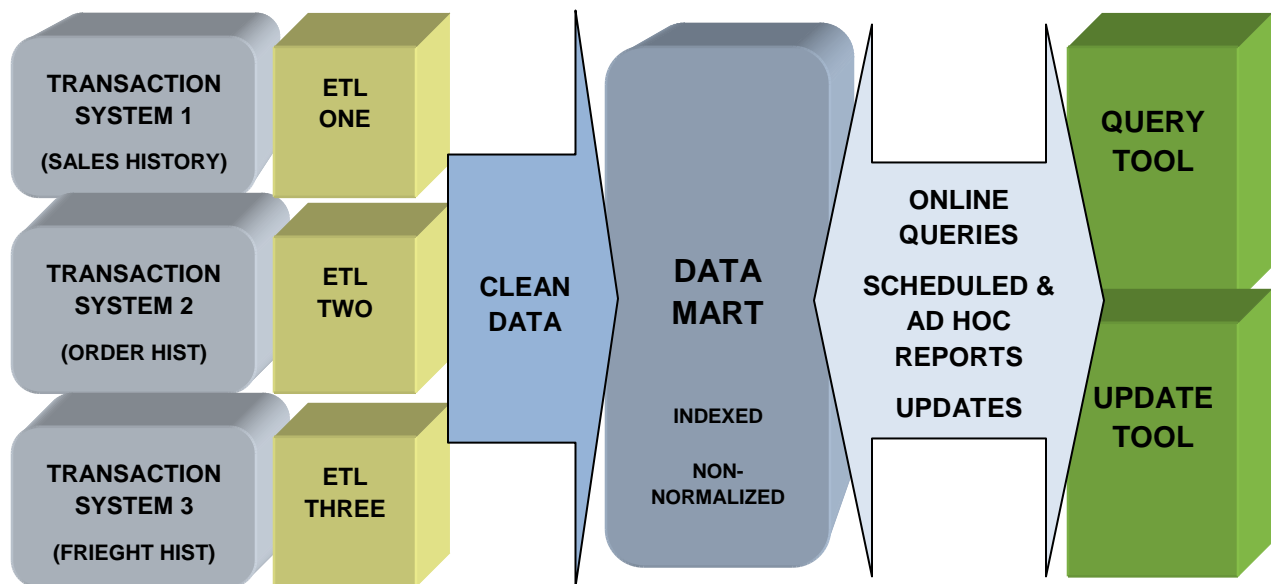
TRANSACTION SYSTEM 1
(SALES HISTORY)

ETL ONE

TRANSACTION SYSTEM 2
(ORDER HIST)

ETL TWO

TRANSACTION SYSTEM 3
(FRIEGHT HIST)

ETL THREE

CLEAN DATA

DATA MART

INDEXED

NON-NORMALIZED

ONLINE QUERIES

SCHEDULED & AD HOC REPORTS

UPDATES

QUERY TOOL

UPDATE TOOL